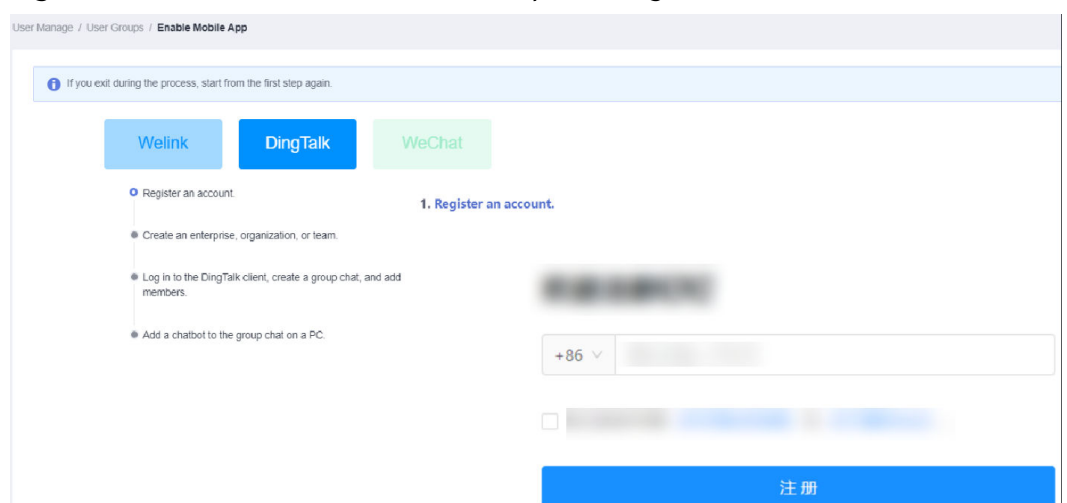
User Manage / User Groups / Enable Mobile App

If you exit during the process, start from the first step again.

Welink

DingTalk

WeChat

Register an account.

Create an enterprise, organization, or team.

Log in to the DingTalk client, create a group chat, and add members.

Add a chatbot to the group chat on a PC.

1. Register an account.

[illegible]

+86

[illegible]

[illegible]

注册